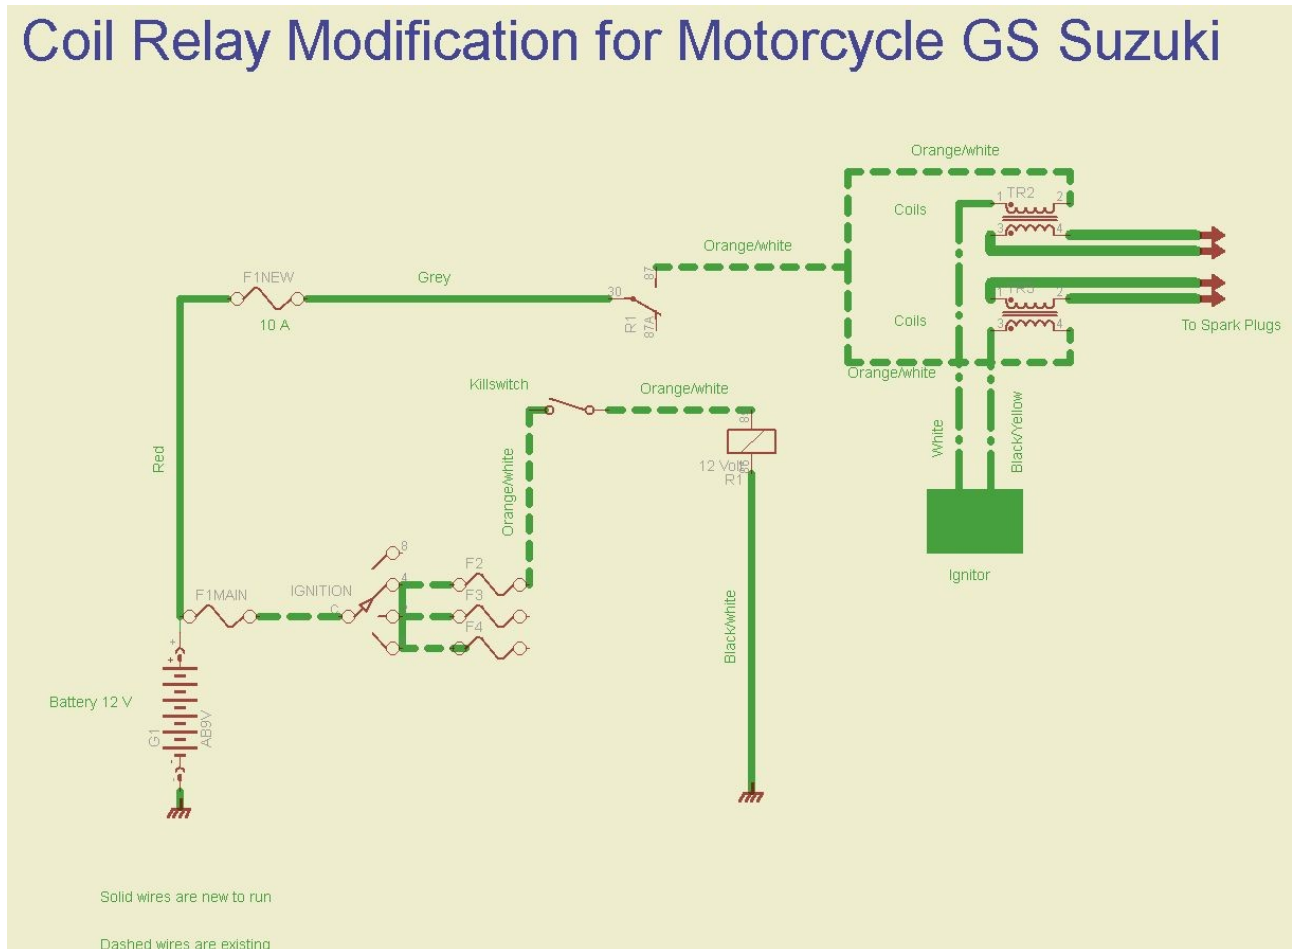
Coil Relay Modification for Motorcycle GS Suzuki

Orange/white

TR2

Coils

Orange/white

F1NEW

Grey

87

30

10 A

R1

87A

TR3

Coils

To Spark Plugs

Orange/white

Killswitch

Orange/white

Red

85

12 Volt

R1

86

White

Black/Yellow

Orange/white

8

F2

F1MAIN

IGNITION

4

C

F3

F4

Ignitor

Black/white

Battery 12 V

G1

AB9V

Solid wires are new to run

Dashed wires are existing